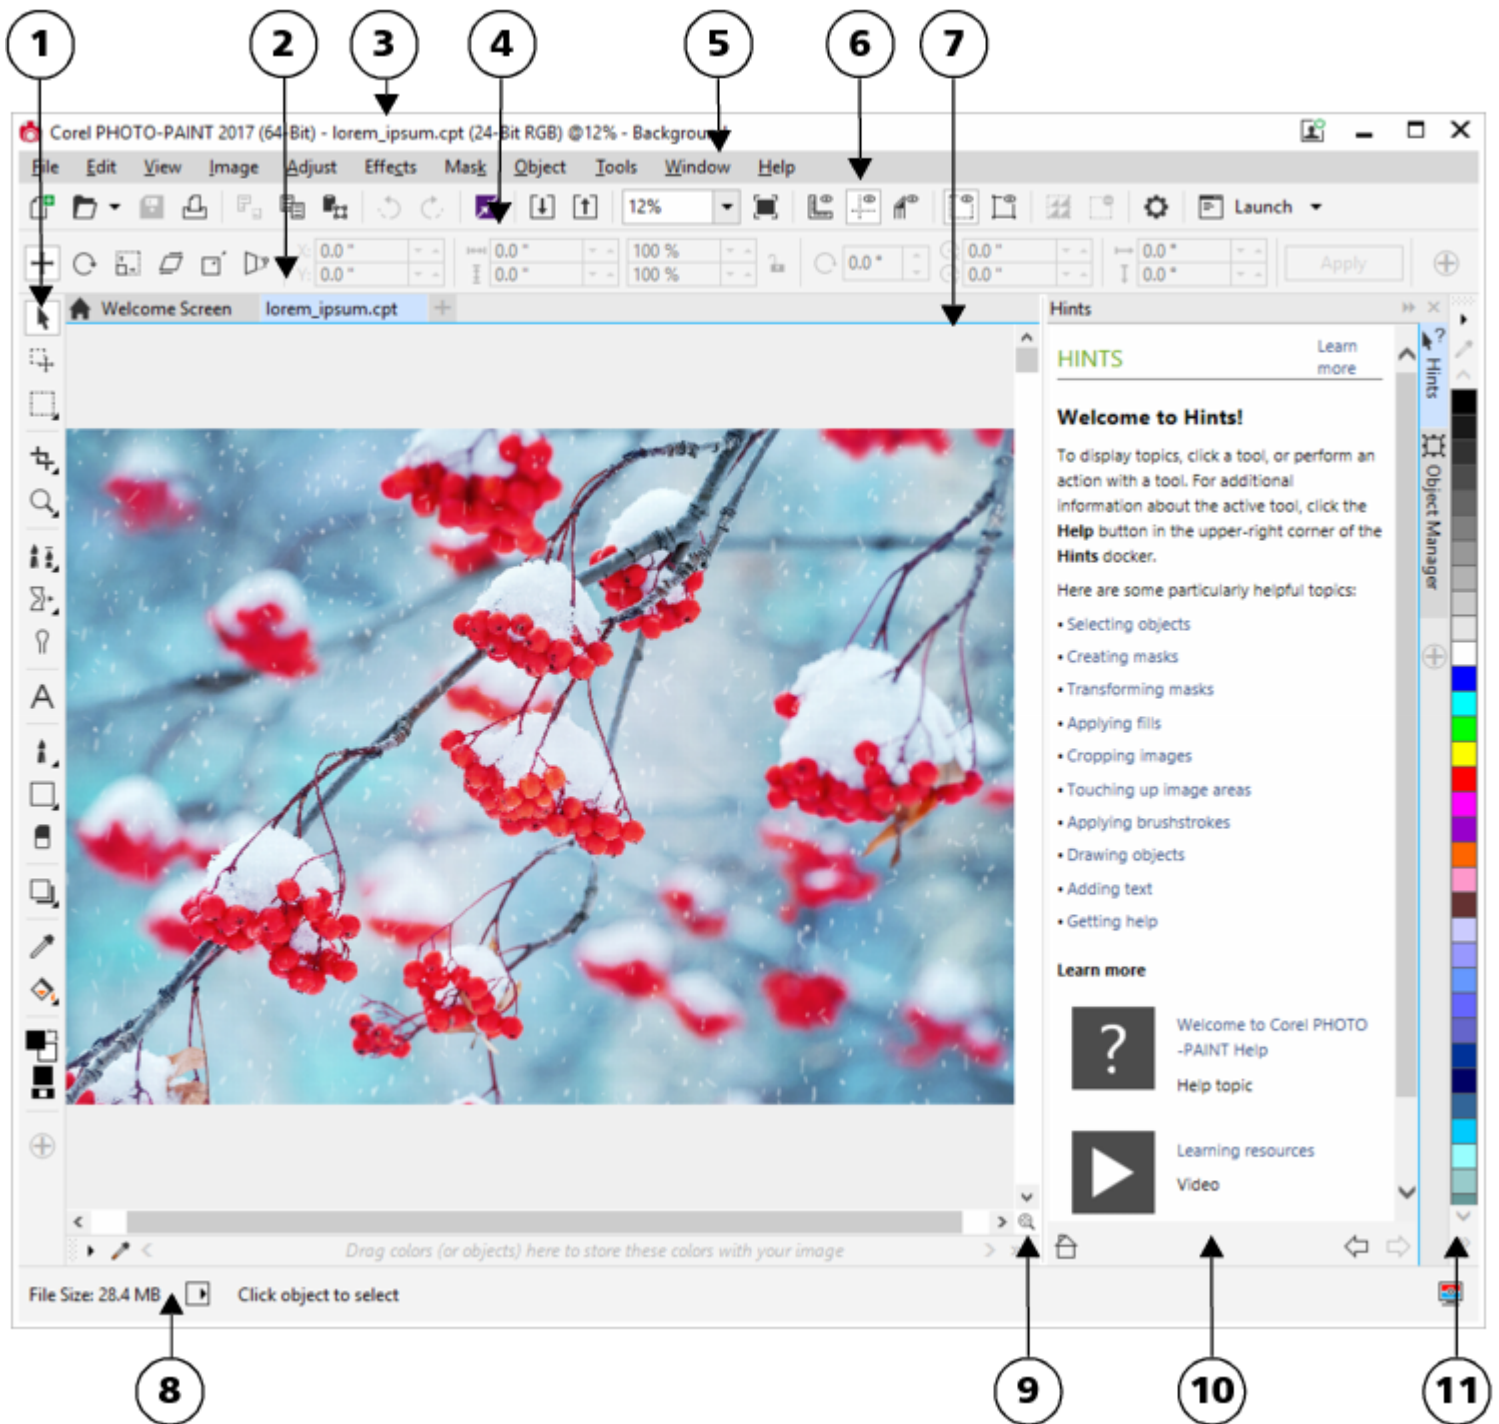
1 2 3 4 5 6 7

Corel PHOTO-PAINT 2017 (64-Bit) - lorem_ipsum.cpt (24-Bit RGB) @12% - Backgrou

File Edit View Image Adjust Effects Mask Object Tools Window Help

12% Launch

0.0 " 0.0 " 0.0 " 0.0 " 100 % 100 % 0.0 ° 0.0 " 0.0 " 0.0 " 0.0 " Apply

Welcome Screen lorem_ipsum.cpt

Hints

HINTS Learn more

Welcome to Hints!

To display topics, click a tool, or perform an action with a tool. For additional information about the active tool, click the Help button in the upper-right corner of the Hints docker.

Here are some particularly helpful topics:

• Selecting objects
• Creating masks
• Transforming masks
• Applying fills
• Cropping images
• Touching up image areas
• Applying brushstrokes
• Drawing objects
• Adding text
• Getting help

Learn more

Welcome to Corel PHOTO-PAINT Help
Help topic

Learning resources
Video

Hints Object Manager

Drag colors (or objects) here to store these colors with your image

File Size: 28.4 MB Click object to select

8 9 10 11